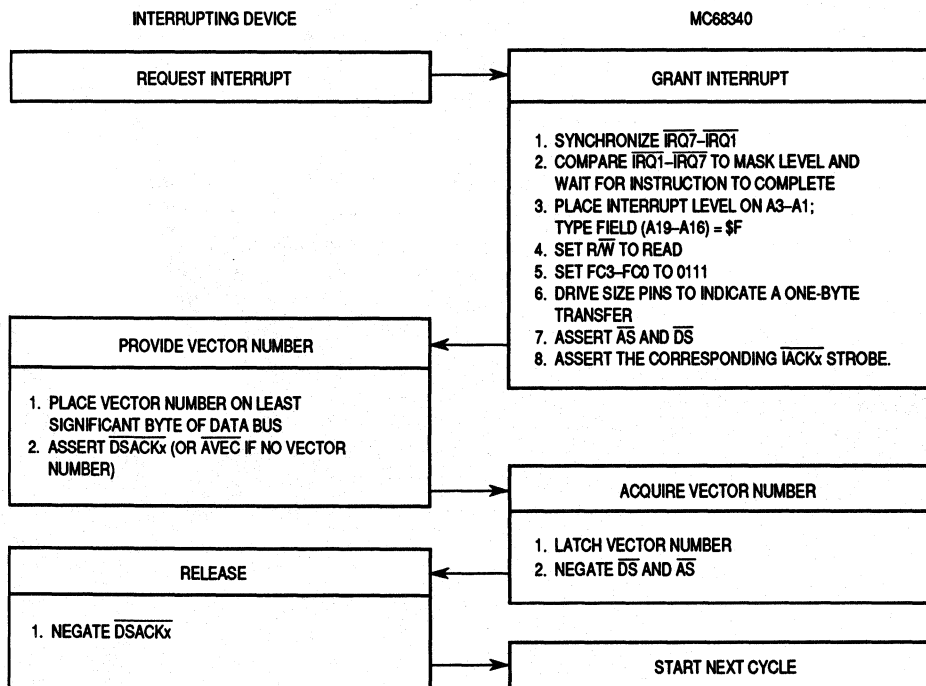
INTERRUPTING DEVICE

MC68340

REQUEST INTERRUPT

GRANT INTERRUPT

1. SYNCHRONIZE $\overline{IRQ7}$–$\overline{IRQ1}$
2. COMPARE $\overline{IRQ1}$–$\overline{IRQ7}$ TO MASK LEVEL AND WAIT FOR INSTRUCTION TO COMPLETE
3. PLACE INTERRUPT LEVEL ON A3–A1; TYPE FIELD (A19–A16) = \$F
4. SET R/$\overline{W}$ TO READ
5. SET FC3–FC0 TO 0111
6. DRIVE SIZE PINS TO INDICATE A ONE-BYTE TRANSFER
7. ASSERT $\overline{AS}$ AND $\overline{DS}$
8. ASSERT THE CORRESPONDING $\overline{IACKx}$ STROBE.

PROVIDE VECTOR NUMBER

1. PLACE VECTOR NUMBER ON LEAST SIGNIFICANT BYTE OF DATA BUS
2. ASSERT $\overline{DSACKx}$ (OR $\overline{AVEC}$ IF NO VECTOR NUMBER)

ACQUIRE VECTOR NUMBER

1. LATCH VECTOR NUMBER
2. NEGATE $\overline{DS}$ AND $\overline{AS}$

RELEASE

1. NEGATE $\overline{DSACKx}$

START NEXT CYCLE